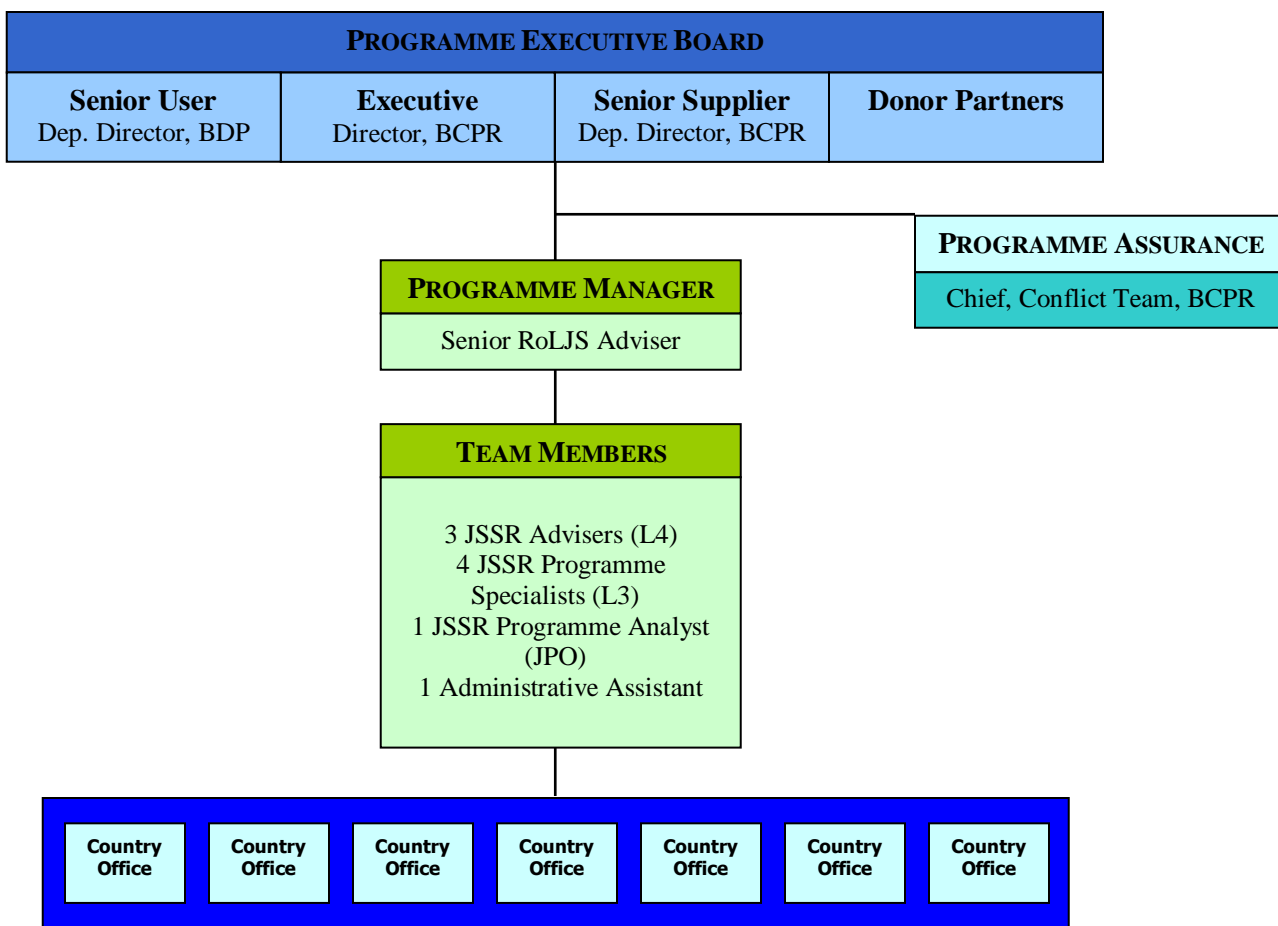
PROGRAMME EXECUTIVE BOARD

Senior User
Dep. Director, BDP

Executive
Director, BCPR

Senior Supplier
Dep. Director, BCPR

Donor Partners

PROGRAMME ASSURANCE
Chief, Conflict Team, BCPR

PROGRAMME MANAGER
Senior RoLJS Adviser

TEAM MEMBERS
3 JSSR Advisers (L4)
4 JSSR Programme Specialists (L3)
1 JSSR Programme Analyst (JPO)
1 Administrative Assistant

Country Office

Country Office

Country Office

Country Office

Country Office

Country Office

Country Office